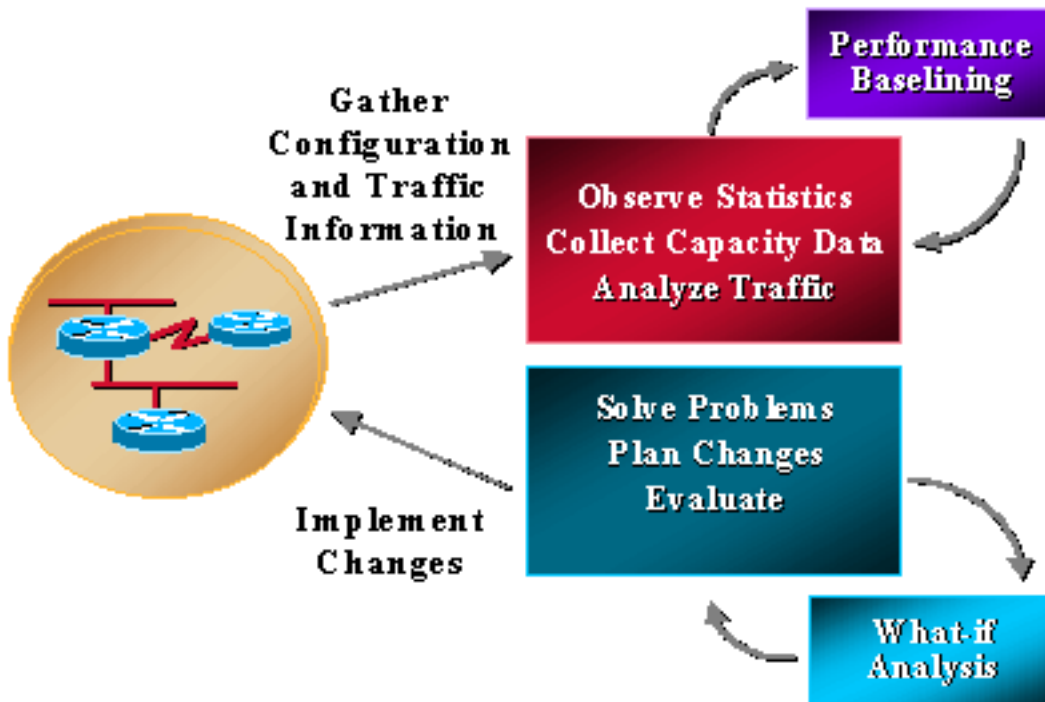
Performance Baselining

Gather Configuration and Traffic Information

Observe Statistics
Collect Capacity Data
Analyze Traffic

Solve Problems
Plan Changes
Evaluate

Implement Changes

What-if Analysis